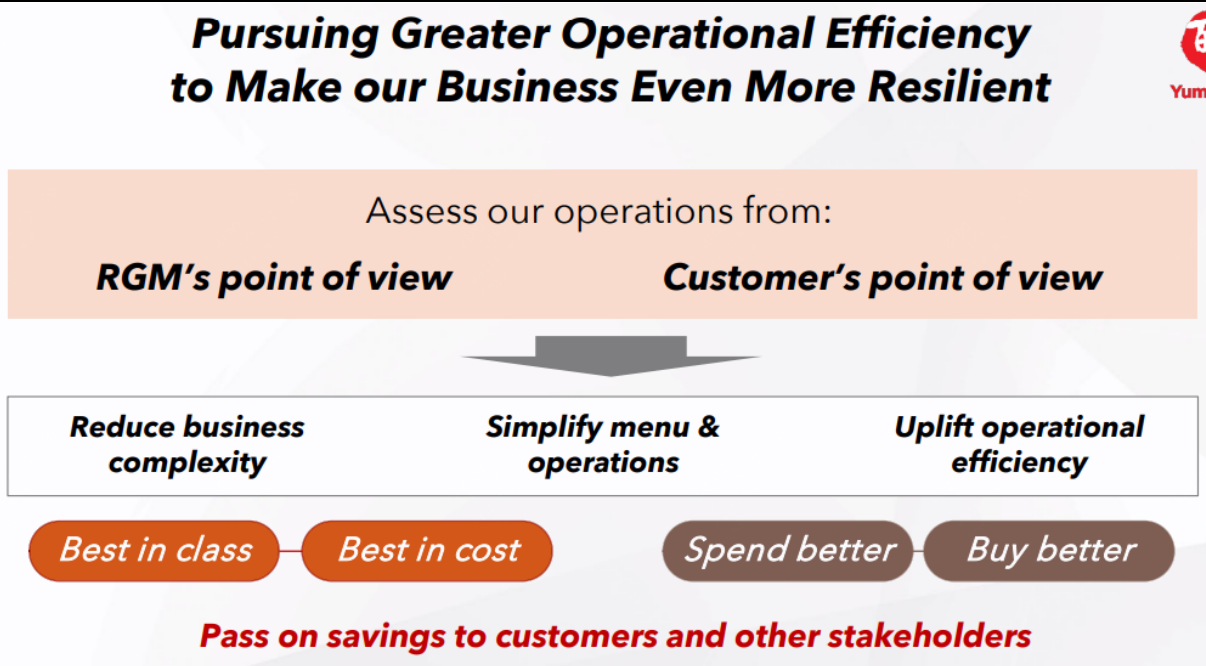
Pursuing Greater Operational Efficiency to Make our Business Even More Resilient

Yum

Assess our operations from:

RGM's point of view

Customer's point of view

Reduce business complexity

Simplify menu & operations

Uplift operational efficiency

Best in class

Best in cost

Spend better

Buy better

Pass on savings to customers and other stakeholders